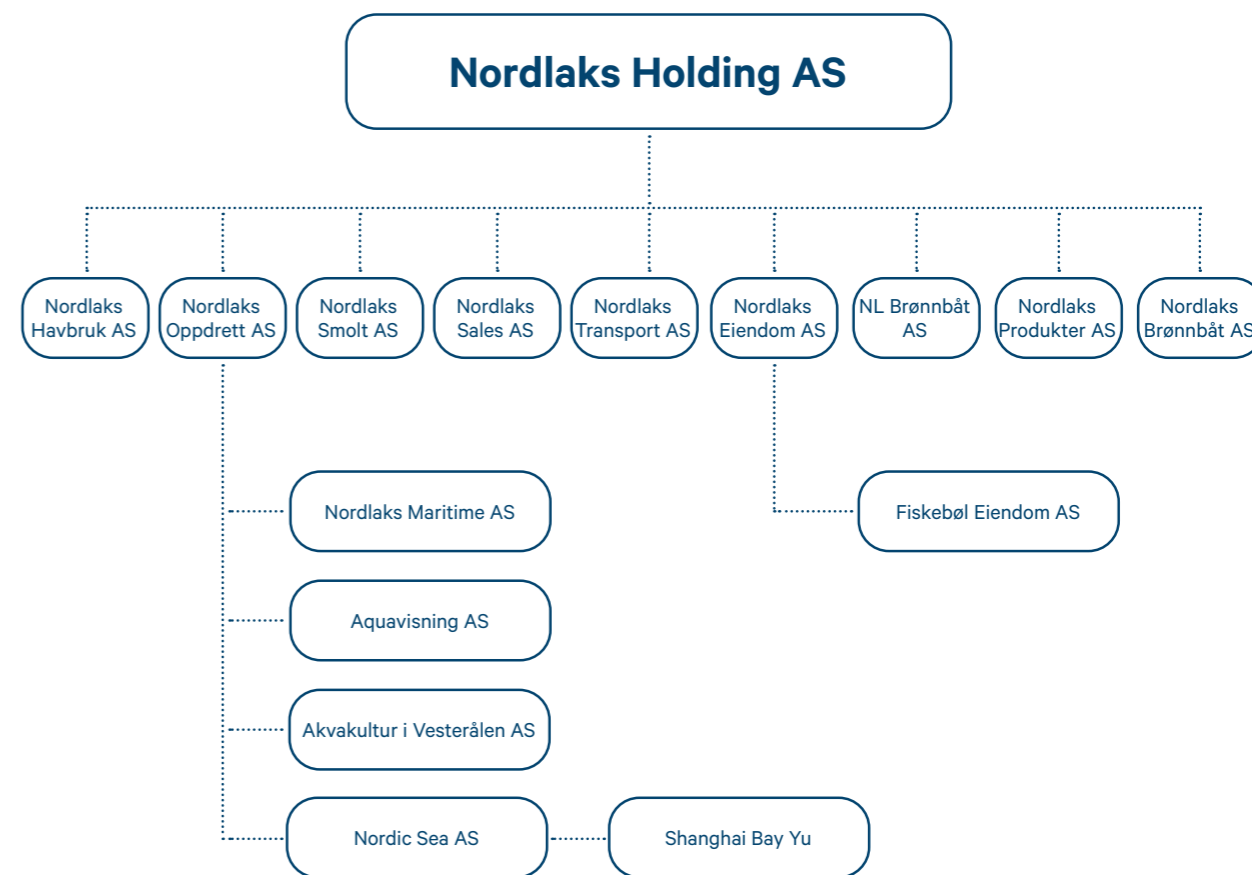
Nordlaks Holding AS

Nordlaks Havbruk AS

Nordlaks Oppdrett AS

Nordlaks Smolt AS

Nordlaks Sales AS

Nordlaks Transport AS

Nordlaks Eiendom AS

NL Brønnbåt AS

Nordlaks Produkter AS

Nordlaks Brønnbåt AS

Nordlaks Maritime AS

Fiskebøl Eiendom AS

Aquavisning AS

Akvakultur i Vesterålen AS

Nordic Sea AS

Shanghai Bay Yu